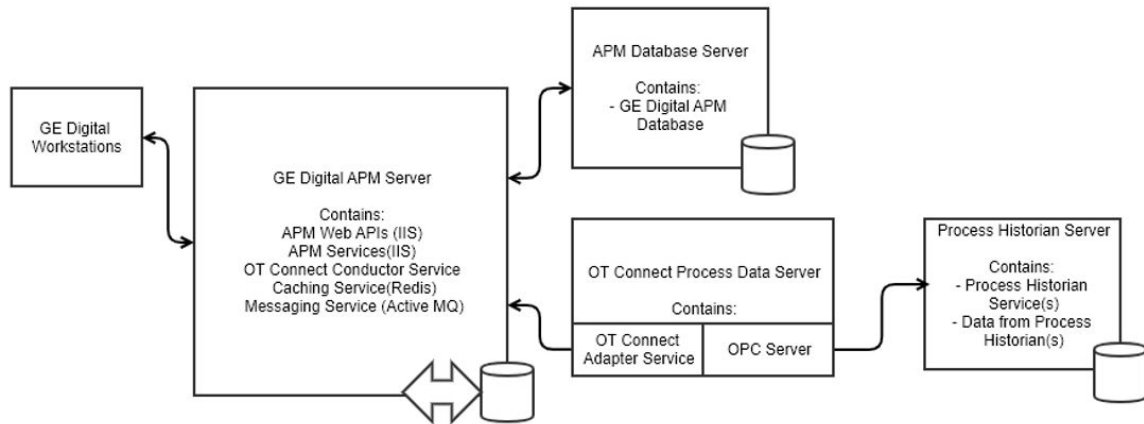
GE Digital Workstations

GE Digital APM Server

Contains:
APM Web APIs (IIS)
APM Services(IIS)
OT Connect Conductor Service
Caching Service(Redis)
Messaging Service (Active MQ)

APM Database Server

Contains:
- GE Digital APM Database

OT Connect Process Data Server

Contains:

OT Connect Adapter Service

OPC Server

Process Historian Server

Contains:
- Process Historian Service(s)
- Data from Process Historian(s)